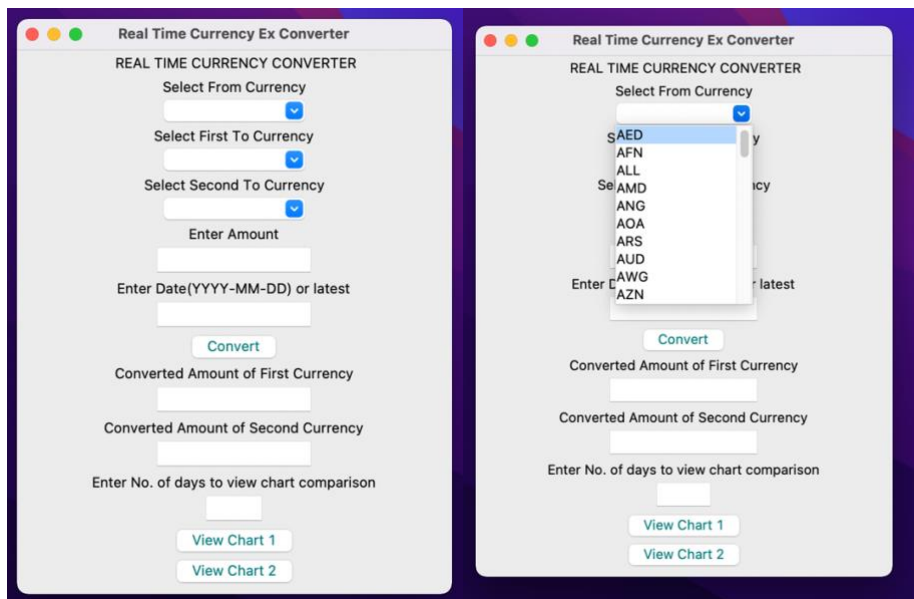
Real Time Currency Ex Converter

REAL TIME CURRENCY CONVERTER

Select From Currency

Select First To Currency

Select Second To Currency

Enter Amount

Enter Date(YYYY-MM-DD) or latest

Convert

Converted Amount of First Currency

Converted Amount of Second Currency

Enter No. of days to view chart comparison

View Chart 1

View Chart 2

Real Time Currency Ex Converter

REAL TIME CURRENCY CONVERTER

Select From Currency

AED
AFN
ALL
AMD
ANG
AOA
ARS
AUD
AWG
AZN

S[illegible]y

Se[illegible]ncy

Enter D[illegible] or latest

Convert

Converted Amount of First Currency

Converted Amount of Second Currency

Enter No. of days to view chart comparison

View Chart 1

View Chart 2